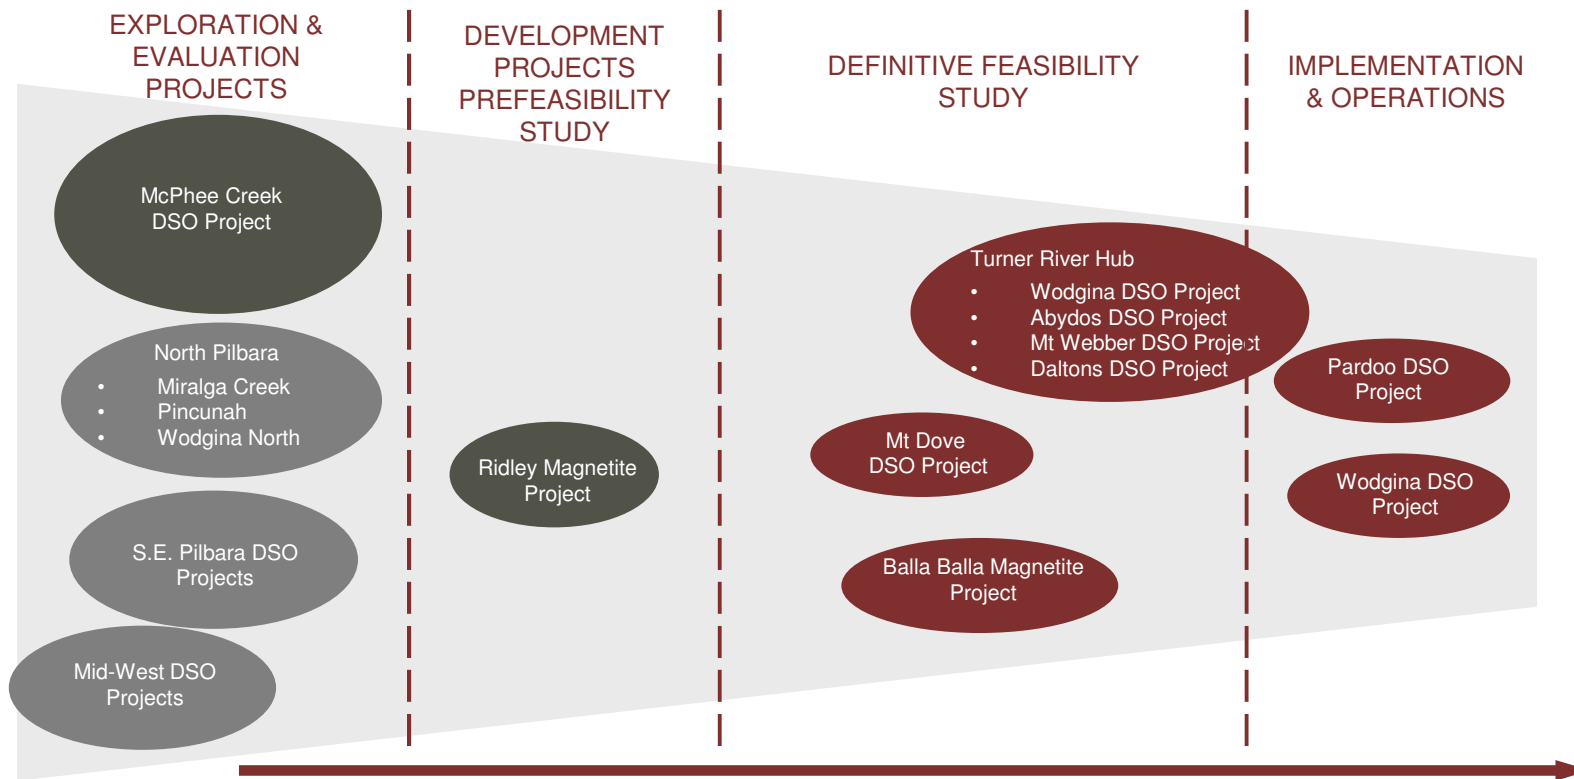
EXPLORATION & EVALUATION PROJECTS

DEVELOPMENT PROJECTS PREFEASIBILITY STUDY

DEFINITIVE FEASIBILITY STUDY

IMPLEMENTATION & OPERATIONS

McPhee Creek DSO Project

North Pilbara
- Miralga Creek
- Pincunah
- Wodgina North

S.E. Pilbara DSO Projects

Mid-West DSO Projects

Ridley Magnetite Project

Turner River Hub
- Wodgina DSO Project
- Abydos DSO Project
- Mt Webber DSO Project
- Daltons DSO Project

Mt Dove DSO Project

Balla Balla Magnetite Project

Pardoo DSO Project

Wodgina DSO Project